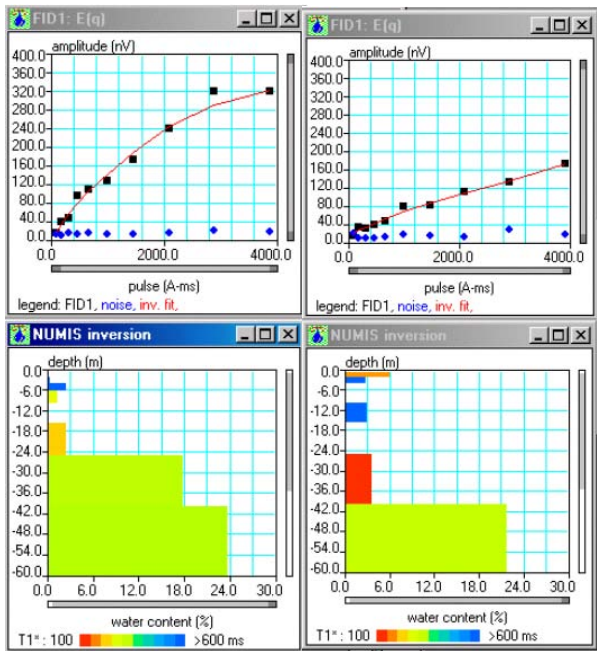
FID1: E(q)

amplitude (nV)

400.0
360.0
320.0
280.0
240.0
200.0
160.0
120.0
80.0
40.0
0.0

0.0
2000.0
4000.0

pulse (A-ms)

legend: FID1, noise, inv. fit,

FID1: E(q)

amplitude (nV)

400.0
360.0
320.0
280.0
240.0
200.0
160.0
120.0
80.0
40.0
0.0

0.0
2000.0
4000.0

pulse (A-ms)

legend: FID1, noise, inv. fit,

NUMIS inversion

depth (m)

0.0
-6.0
-12.0
-18.0
-24.0
-30.0
-36.0
-42.0
-48.0
-54.0
-60.0

0.0
6.0
12.0
18.0
24.0
30.0

water content (%)

T1* : 100 >600 ms

NUMIS inversion

depth (m)

0.0
-6.0
-12.0
-18.0
-24.0
-30.0
-36.0
-42.0
-48.0
-54.0
-60.0

0.0
6.0
12.0
18.0
24.0
30.0

water content (%)

T1* : 100 >600 ms